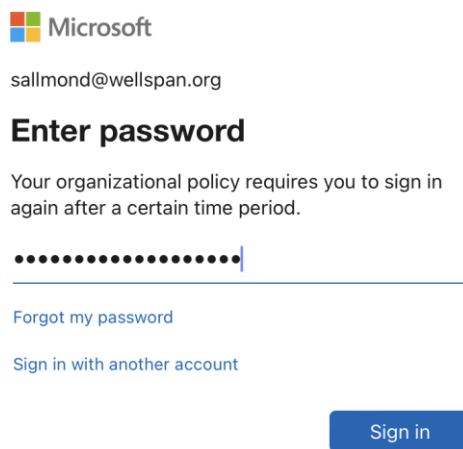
Microsoft

sallmond@wellspan.org

Enter password

Your organizational policy requires you to sign in again after a certain time period.

••••••••••••••••••

Forgot my password

Sign in with another account

Sign in